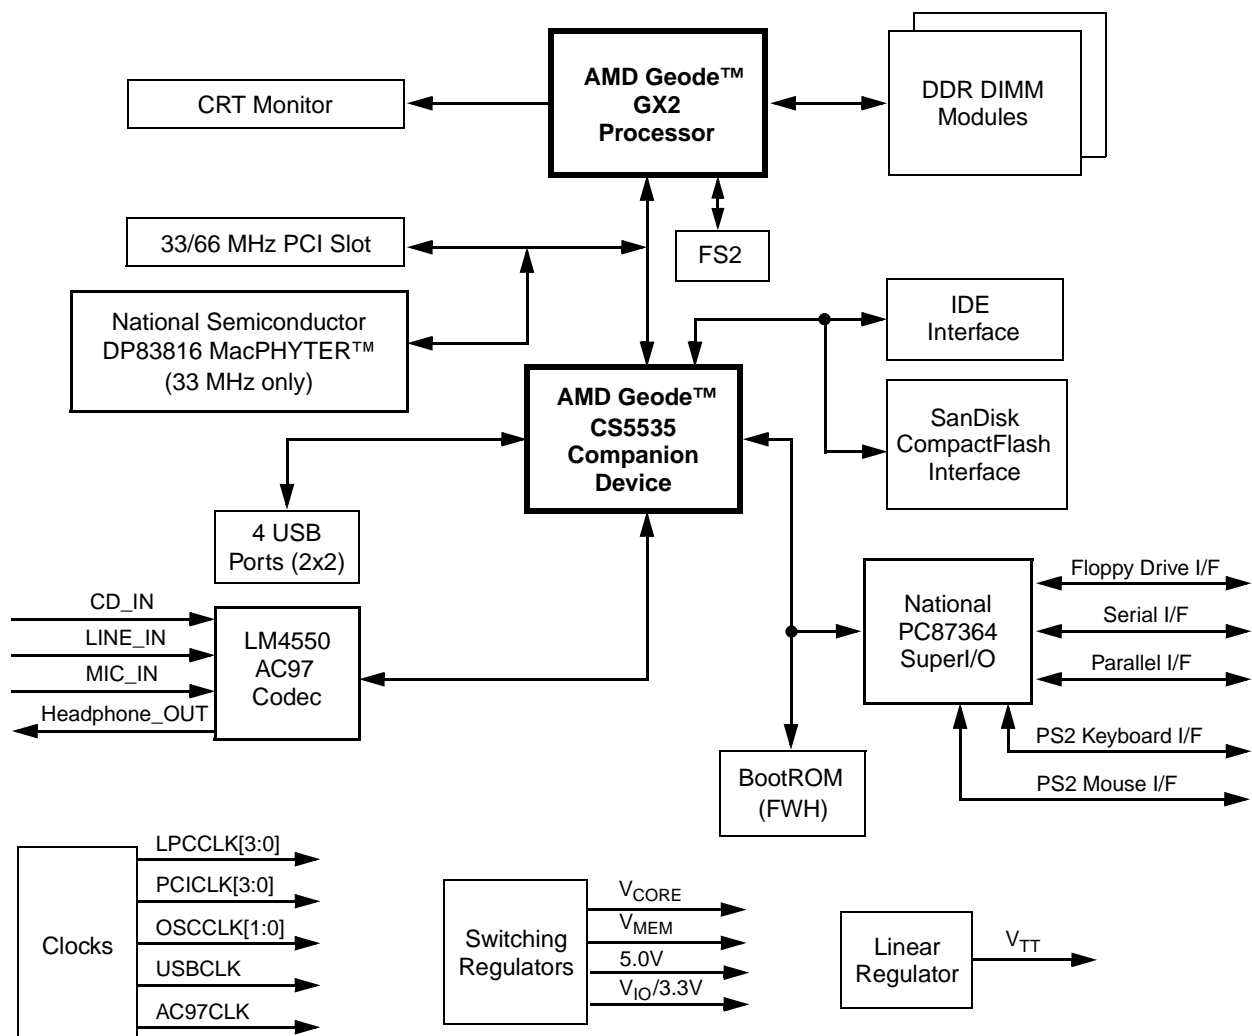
CRT Monitor

AMD Geode™ GX2 Processor

DDR DIMM Modules

33/66 MHz PCI Slot

FS2

National Semiconductor DP83816 MacPHYTER™ (33 MHz only)

IDE Interface

AMD Geode™ CS5535 Companion Device

SanDisk CompactFlash Interface

4 USB Ports (2x2)

CD_IN

LINE_IN

MIC_IN

Headphone_OUT

LM4550 AC97 Codec

National PC87364 SuperI/O

Floppy Drive I/F

Serial I/F

Parallel I/F

PS2 Keyboard I/F

PS2 Mouse I/F

BootROM (FWH)

Clocks

LPCCLK[3:0]

PCICLK[3:0]

OSCCLK[1:0]

USBCLK

AC97CLK

Switching Regulators

$V_{CORE}$

$V_{MEM}$

5.0V

$V_{IO}$/3.3V

Linear Regulator

$V_{TT}$